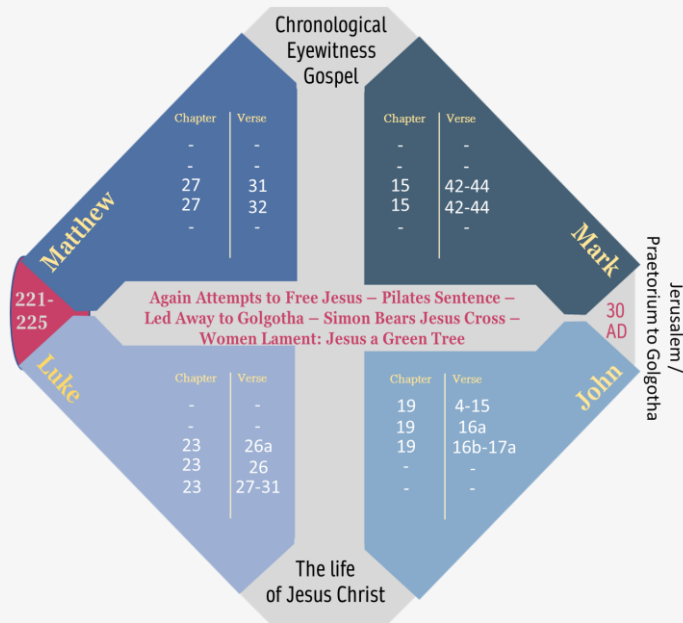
Chronological Eyewitness Gospel

Matthew

| Chapter | Verse |
|---|---|
| - | - |
| - | - |
| 27 | 31 |
| 27 | 32 |
| - | - |

Mark

| Chapter | Verse |
|---|---|
| - | - |
| - | - |
| 15 | 42-44 |
| 15 | 42-44 |
| - | - |

Jerusalem / Praetorium to Golgotha

221-225

Again Attempts to Free Jesus – Pilates Sentence – Led Away to Golgotha – Simon Bears Jesus Cross – Women Lament: Jesus a Green Tree

30 AD

Luke

| Chapter | Verse |
|---|---|
| - | - |
| - | - |
| 23 | 26a |
| 23 | 26 |
| 23 | 27-31 |

John

| Chapter | Verse |
|---|---|
| 19 | 4-15 |
| 19 | 16a |
| 19 | 16b-17a |
| - | - |
| - | - |

The life of Jesus Christ